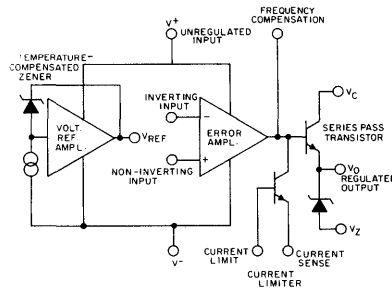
TEMPERATURE-COMPENSATED ZENER

$V^+$
UNREGULATED INPUT

FREQUENCY COMPENSATION

VOLT. REF AMPL.

$V_{REF}$

INVERTING INPUT

NON-INVERTING INPUT

−

+

ERROR AMPL.

$V_C$

SERIES PASS TRANSISTOR

$V_O$
REGULATED OUTPUT

$V_Z$

$V^-$

CURRENT LIMIT

CURRENT SENSE

CURRENT LIMITER